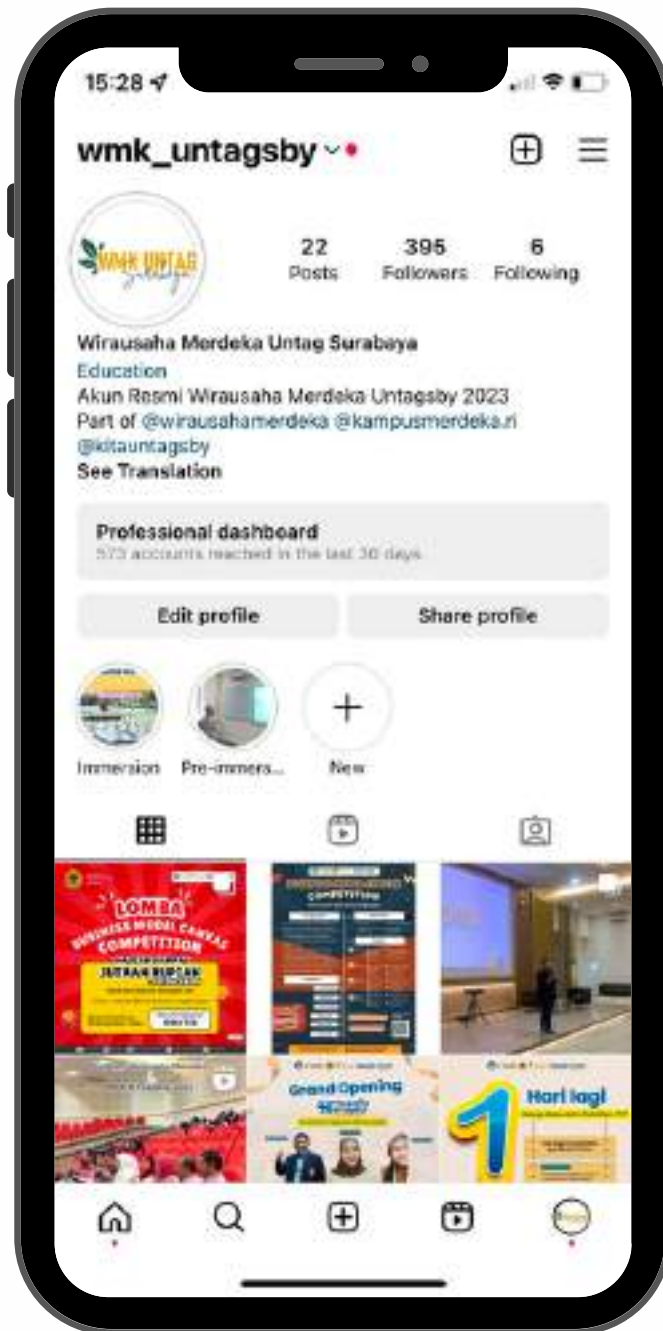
15:28

wmk_untagsby

WMK UNTAG

22
Posts

395
Followers

6
Following

Wirausaha Merdeka Untag Surabaya
Education
Akun Resmi Wirausaha Merdeka Untagsby 2023
Part of @wirausahamerdeka @kampusmerdeka.ri @kitauntagsby
See Translation

Professional dashboard
573 accounts reached in the last 30 days.

Edit profile

Share profile

Immersion

Pre-immers...

New

LOMBA
BUSINESS MODEL CANVAS
COMPETITION
JUTAAN RUPIAH

COMPETITION

Grand Opening

Hari lagi

1